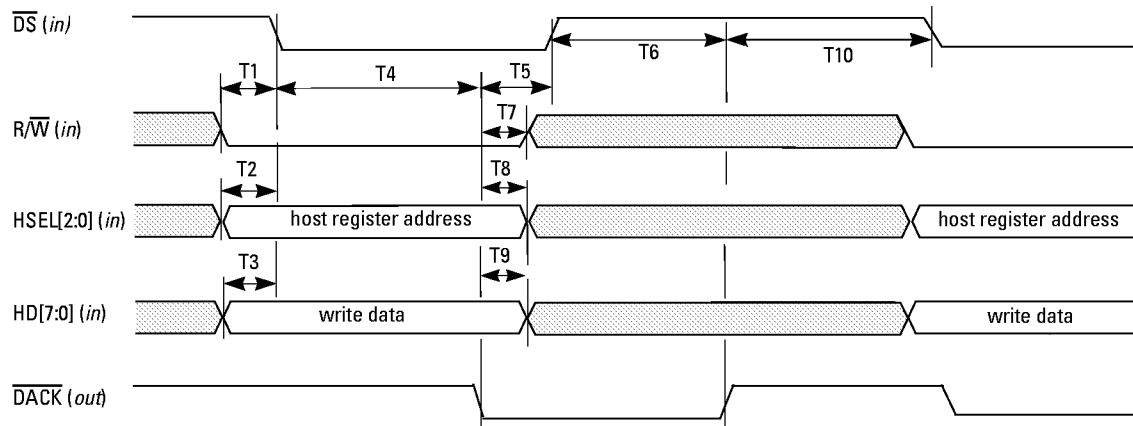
$\overline{DS}$ (*in*)

T1

T4

T5

T6

T10

R/$\overline{W}$ (*in*)

T7

T2

T8

HSEL[2:0] (*in*)

host register address

host register address

T3

T9

HD[7:0] (*in*)

write data

write data

$\overline{DACK}$ (*out*)